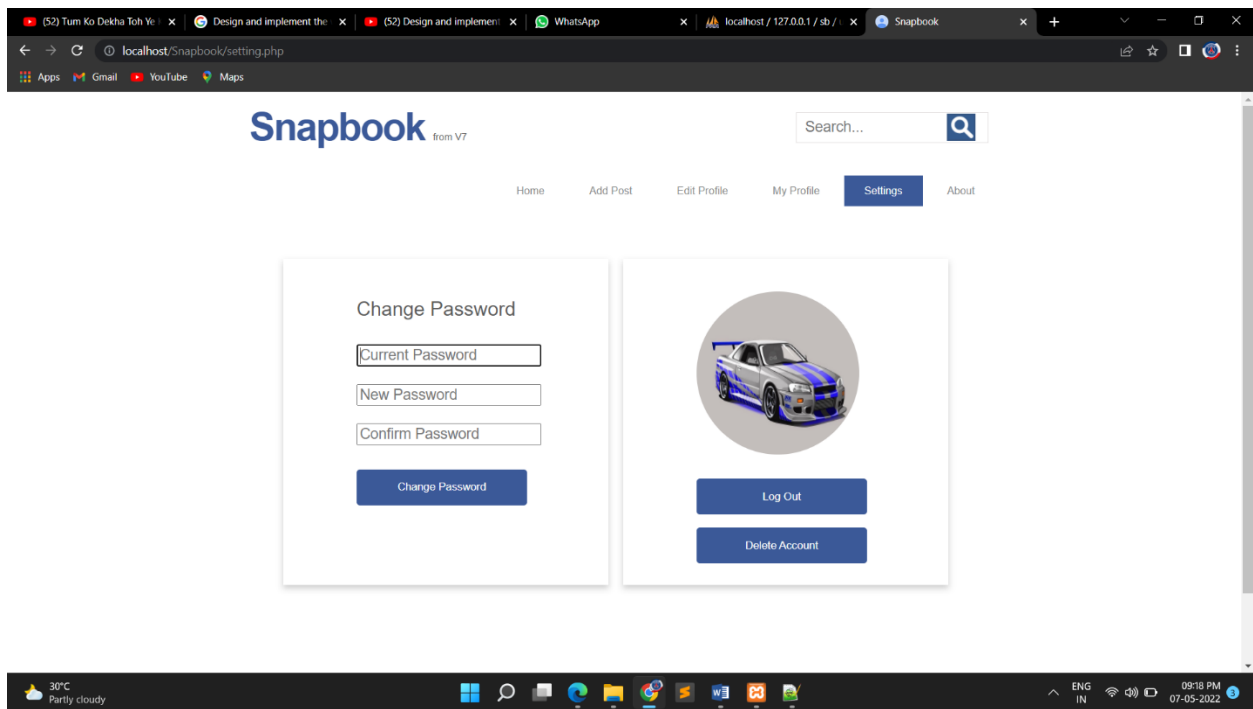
(52) Tum Ko Dekha Toh Ye | ×
Design and implement the ×
(52) Design and implement ×
WhatsApp ×
localhost / 127.0.0.1 / sb / ×
Snapbook ×
+

localhost/Snapbook/setting.php

Apps Gmail YouTube Maps

Snapbook from V7

Search...

Home Add Post Edit Profile My Profile Settings About

Change Password

Current Password

New Password

Confirm Password

Change Password

Log Out

Delete Account

30°C
Partly cloudy

ENG
IN

09:18 PM
07-05-2022

3